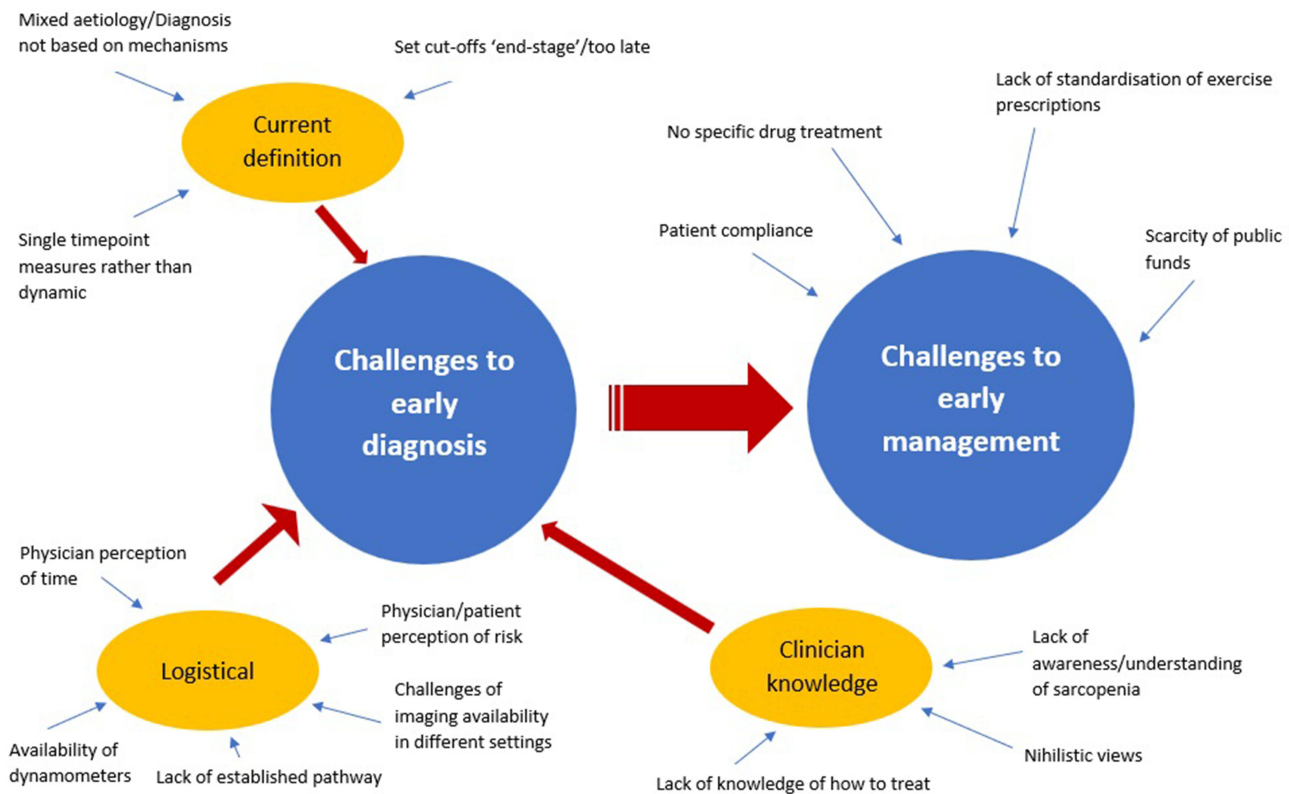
Mixed aetiology/Diagnosis not based on mechanisms

Set cut-offs ‘end-stage’/too late

Current definition

Single timepoint measures rather than dynamic

Challenges to early diagnosis

Lack of standardisation of exercise prescriptions

No specific drug treatment

Patient compliance

Scarcity of public funds

Challenges to early management

Physician perception of time

Physician/patient perception of risk

Logistical

Challenges of imaging availability in different settings

Availability of dynamometers

Lack of established pathway

Clinician knowledge

Lack of awareness/understanding of sarcopenia

Nihilistic views

Lack of knowledge of how to treat